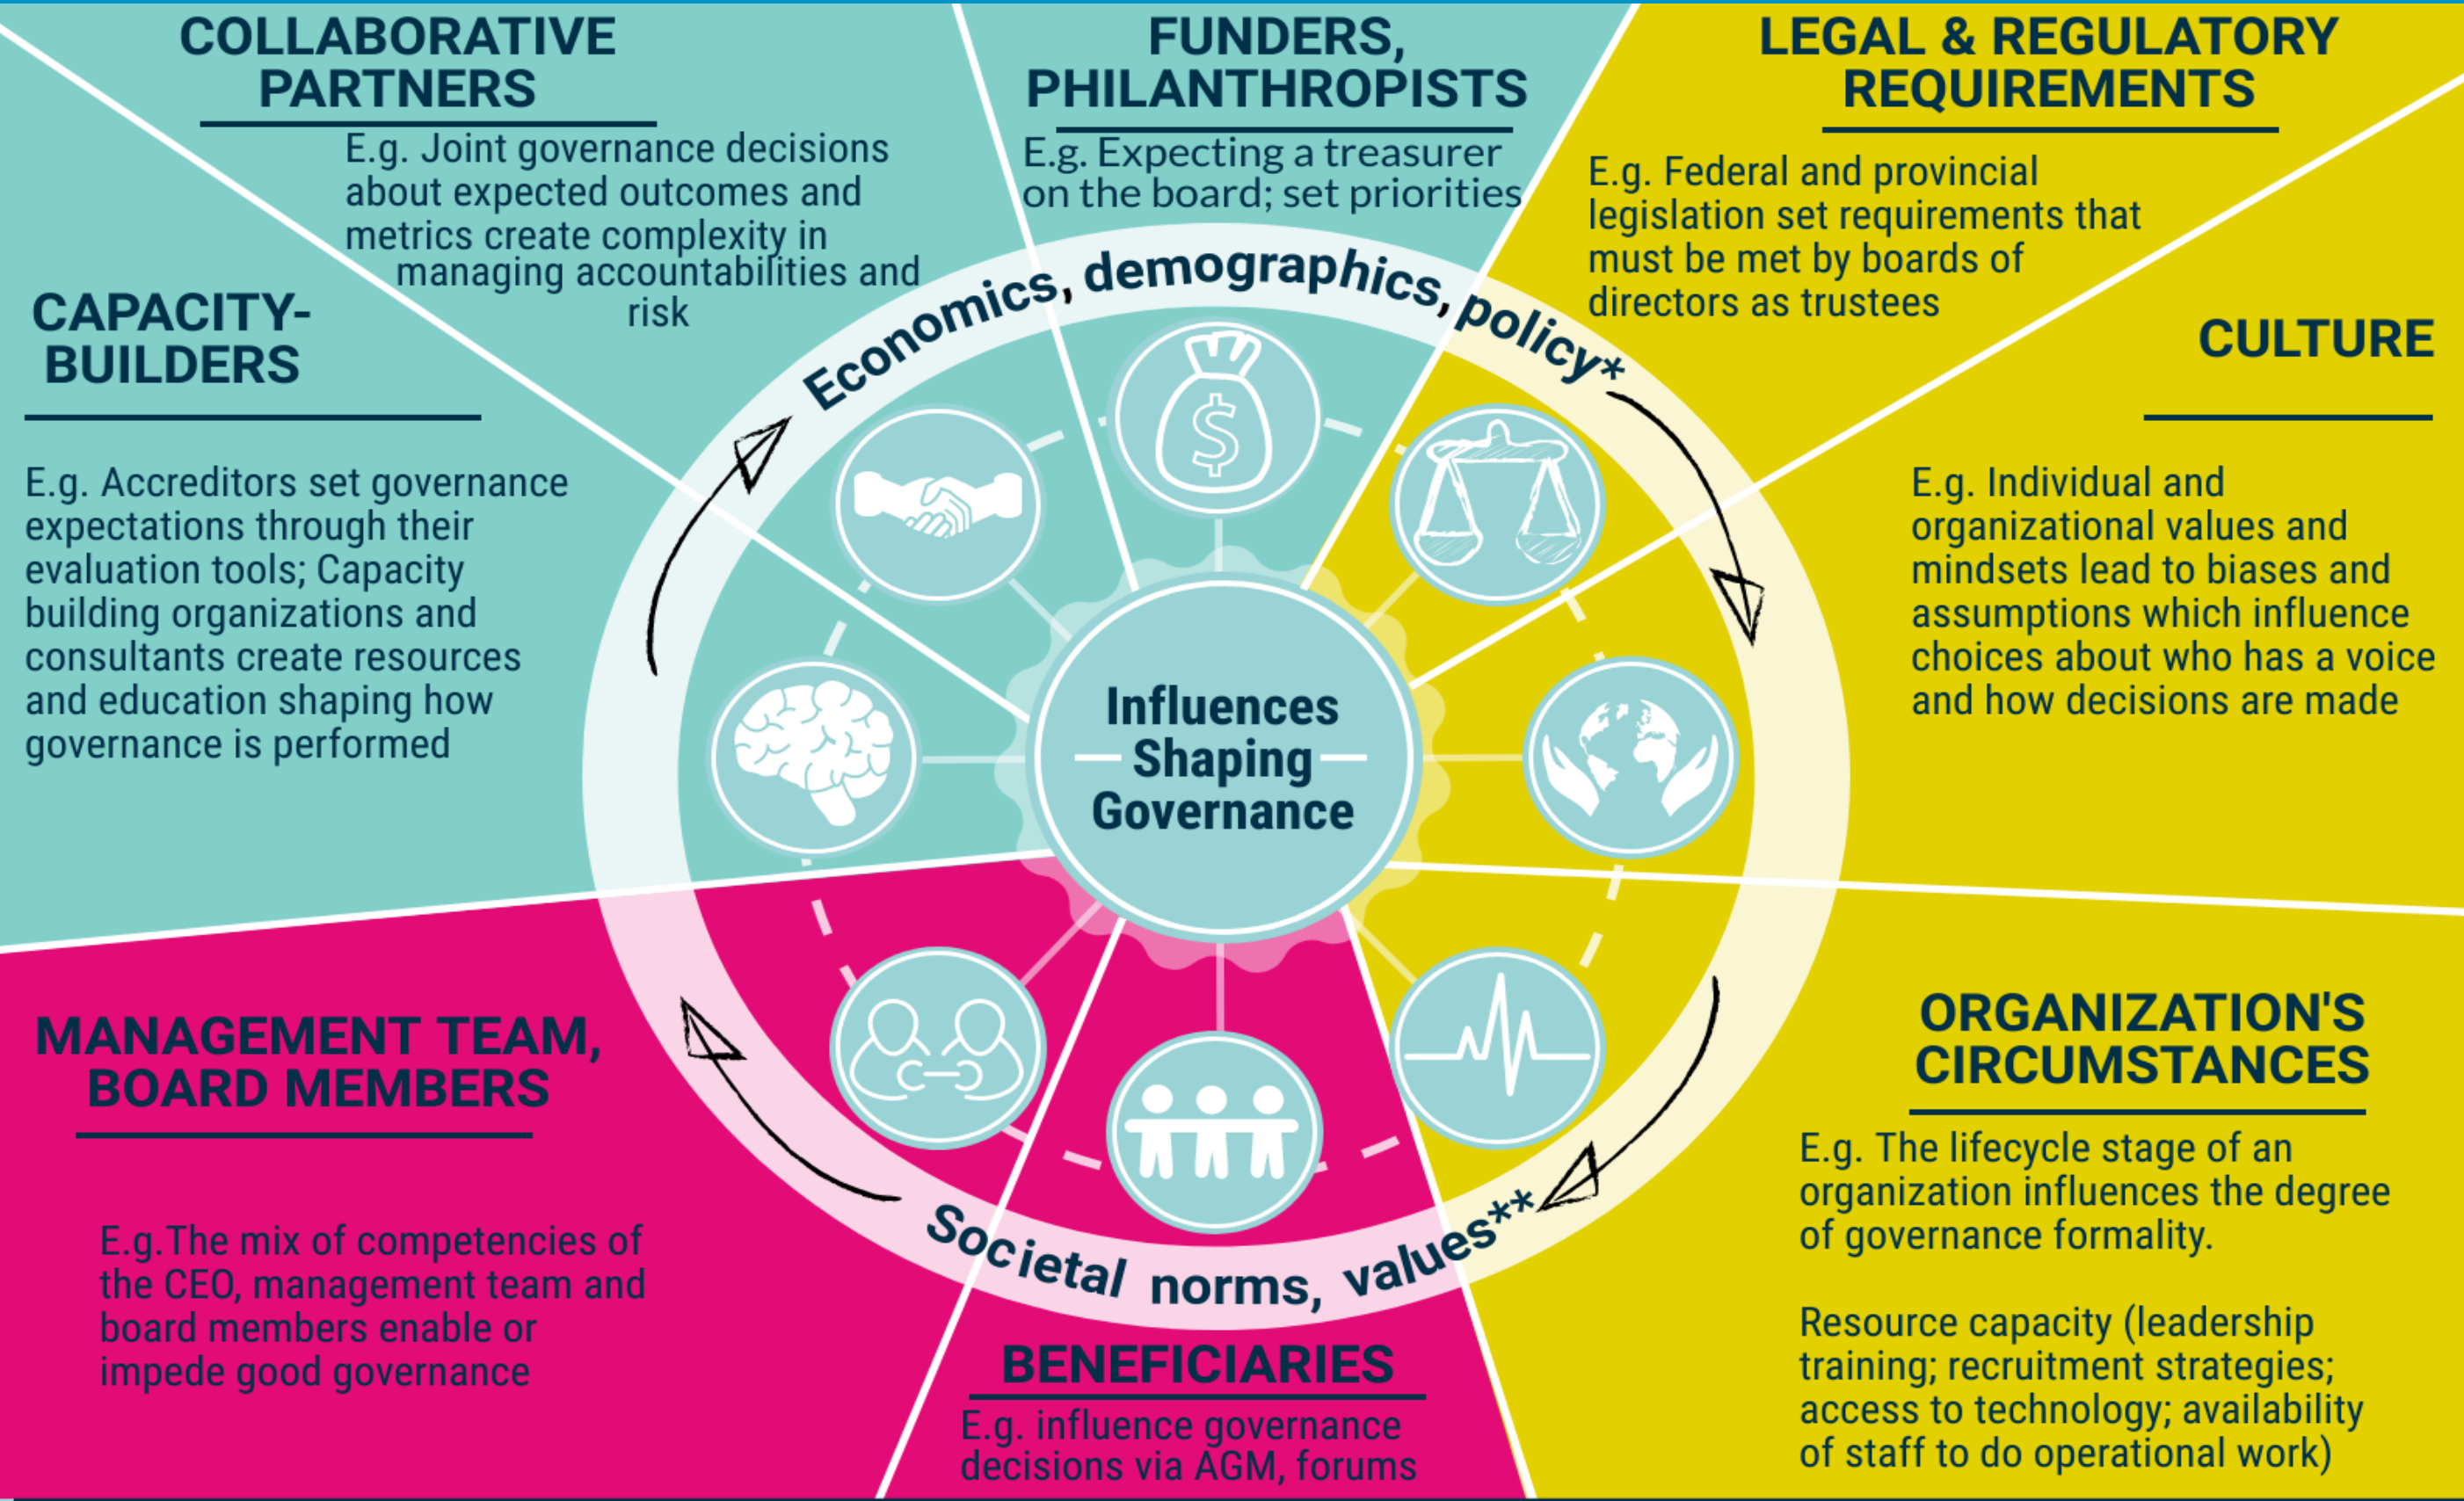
COLLABORATIVE PARTNERS

E.g. Joint governance decisions about expected outcomes and metrics create complexity in managing accountabilities and risk

FUNDERS, PHILANTHROPISTS

E.g. Expecting a treasurer on the board; set priorities

LEGAL & REGULATORY REQUIREMENTS

E.g. Federal and provincial legislation set requirements that must be met by boards of directors as trustees

CAPACITY-BUILDERS

E.g. Accreditors set governance expectations through their evaluation tools; Capacity building organizations and consultants create resources and education shaping how governance is performed

CULTURE

E.g. Individual and organizational values and mindsets lead to biases and assumptions which influence choices about who has a voice and how decisions are made

Economics, demographics, policy*

Influences Shaping Governance

Societal norms, values**

MANAGEMENT TEAM, BOARD MEMBERS

E.g.The mix of competencies of the CEO, management team and board members enable or impede good governance

ORGANIZATION'S CIRCUMSTANCES

E.g. The lifecycle stage of an organization influences the degree of governance formality.

Resource capacity (leadership training; recruitment strategies; access to technology; availability of staff to do operational work)

BENEFICIARIES

E.g. influence governance decisions via AGM, forums